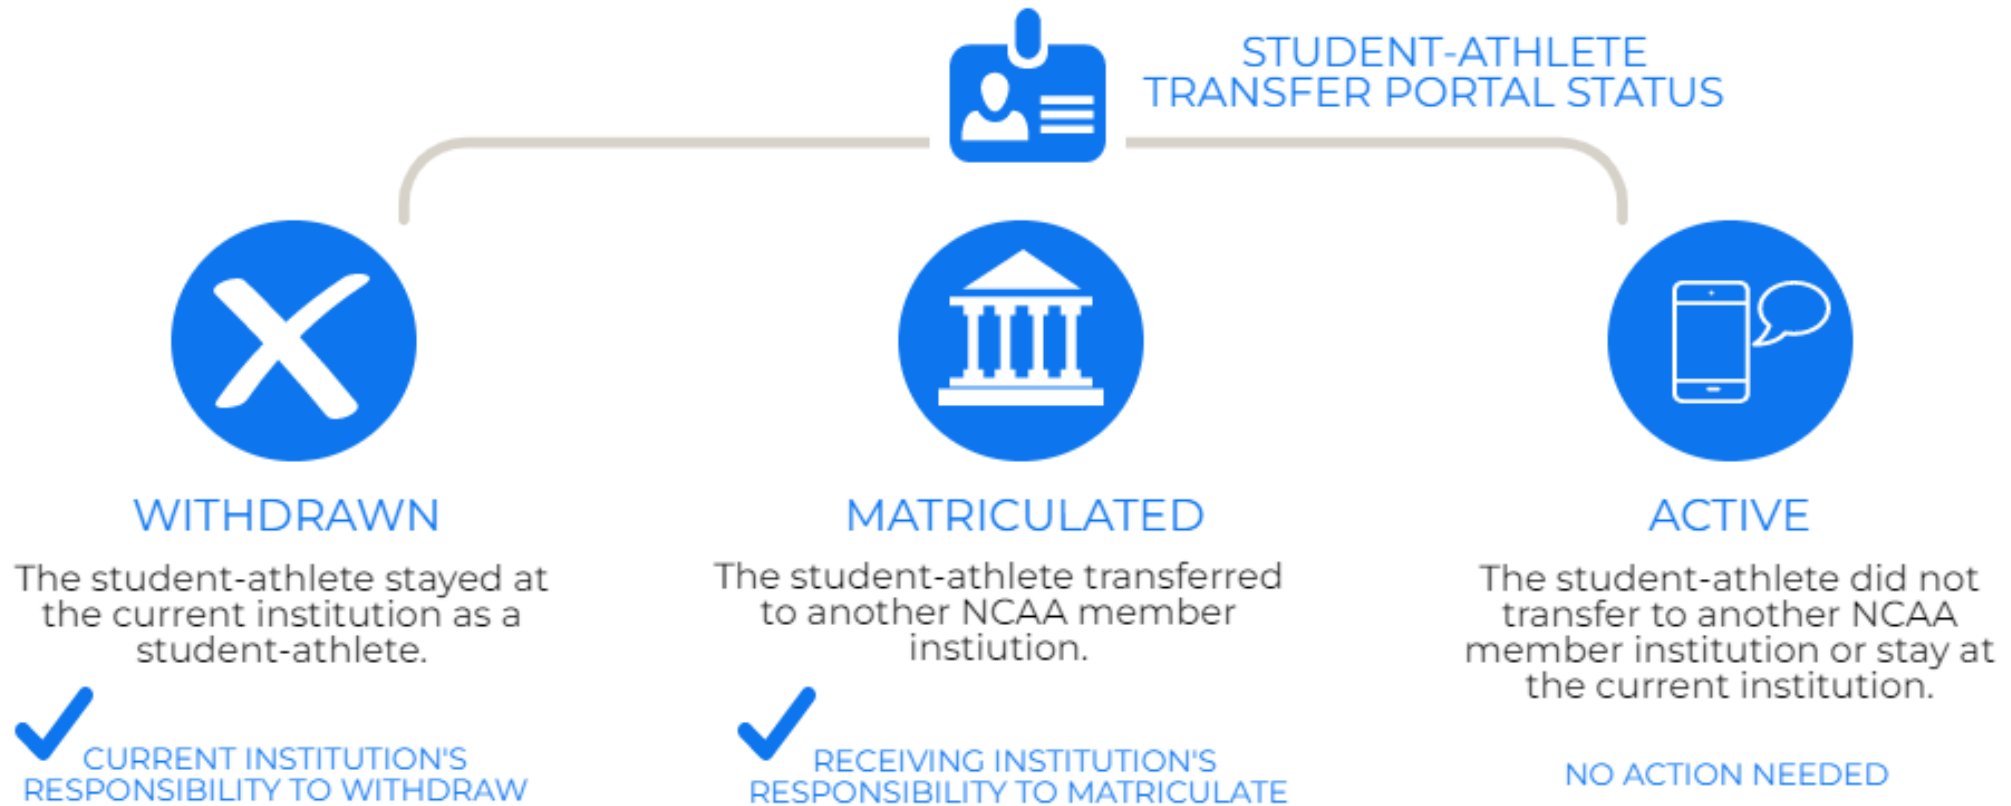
STUDENT-ATHLETE
TRANSFER PORTAL STATUS

WITHDRAWN

The student-athlete stayed at the current institution as a student-athlete.

CURRENT INSTITUTION'S RESPONSIBILITY TO WITHDRAW

MATRICULATED

The student-athlete transferred to another NCAA member instiution.

RECEIVING INSTITUTION'S RESPONSIBILITY TO MATRICULATE

ACTIVE

The student-athlete did not transfer to another NCAA member institution or stay at the current institution.

NO ACTION NEEDED